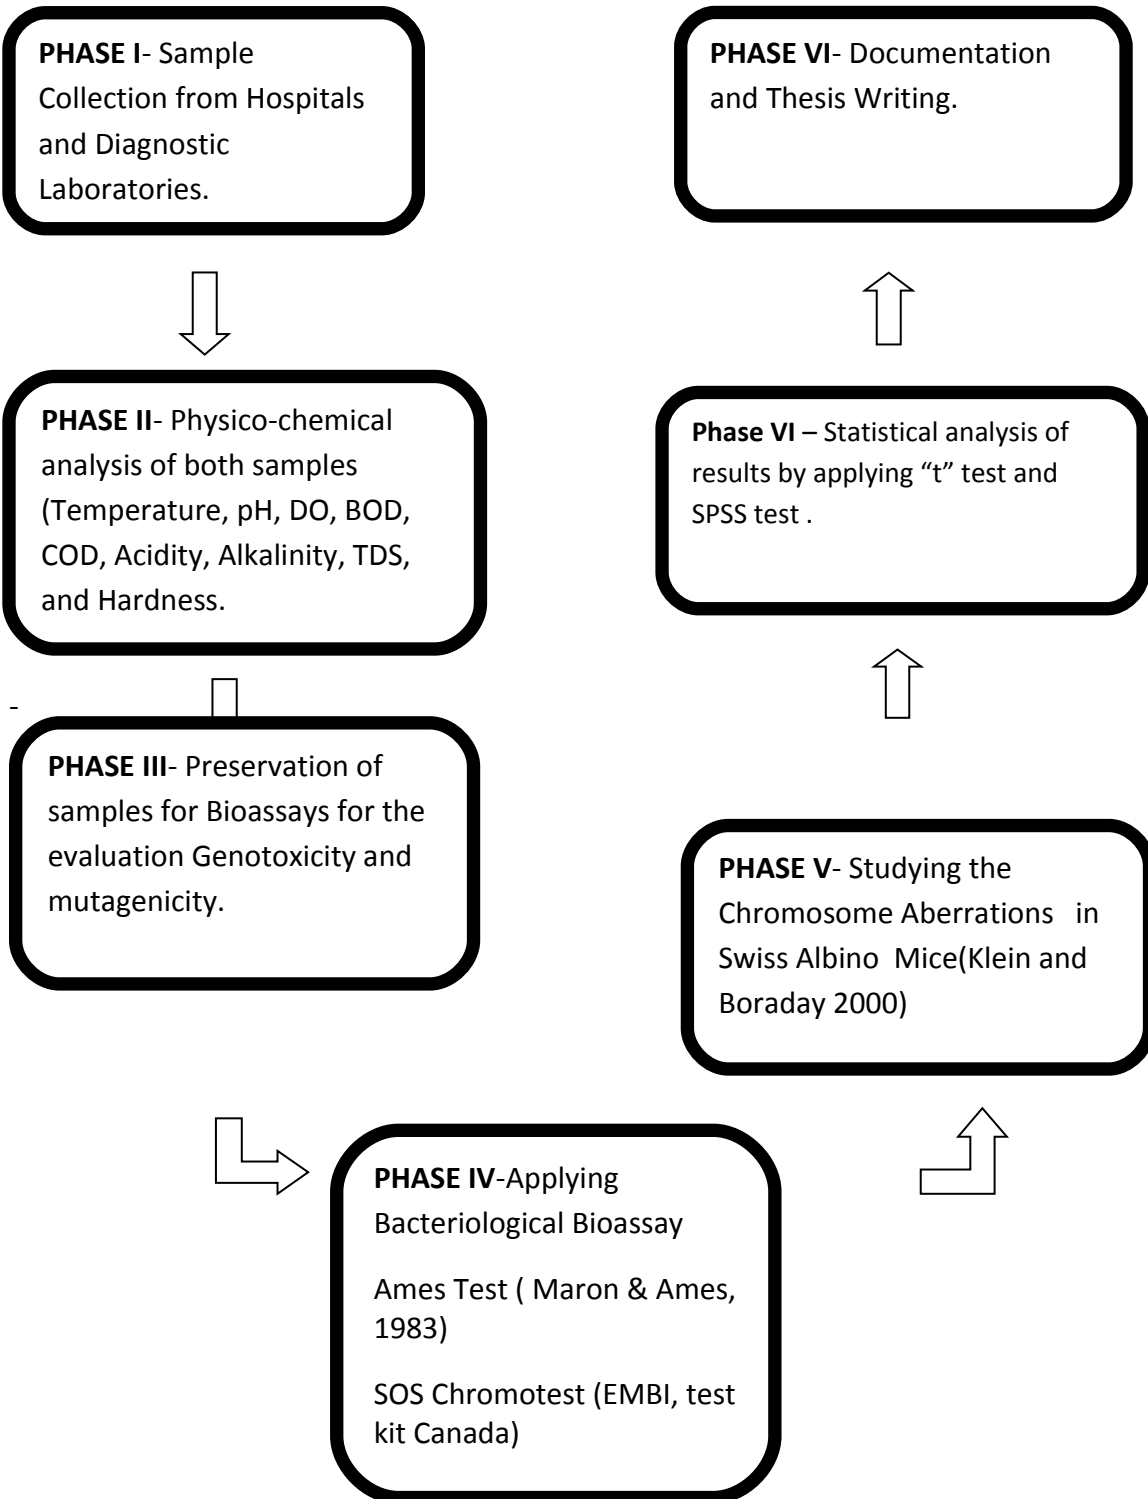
**PHASE I**- Sample Collection from Hospitals and Diagnostic Laboratories.

**PHASE II**- Physico-chemical analysis of both samples (Temperature, pH, DO, BOD, COD, Acidity, Alkalinity, TDS, and Hardness.

-

**PHASE III**- Preservation of samples for Bioassays for the evaluation Genotoxicity and mutagenicity.

**PHASE IV**-Applying Bacteriological Bioassay

Ames Test ( Maron & Ames, 1983)

SOS Chromotest (EMBI, test kit Canada)

**PHASE V**- Studying the Chromosome Aberrations in Swiss Albino Mice(Klein and Boraday 2000)

**Phase VI** – Statistical analysis of results by applying “t” test and SPSS test .

**PHASE VI**- Documentation and Thesis Writing.